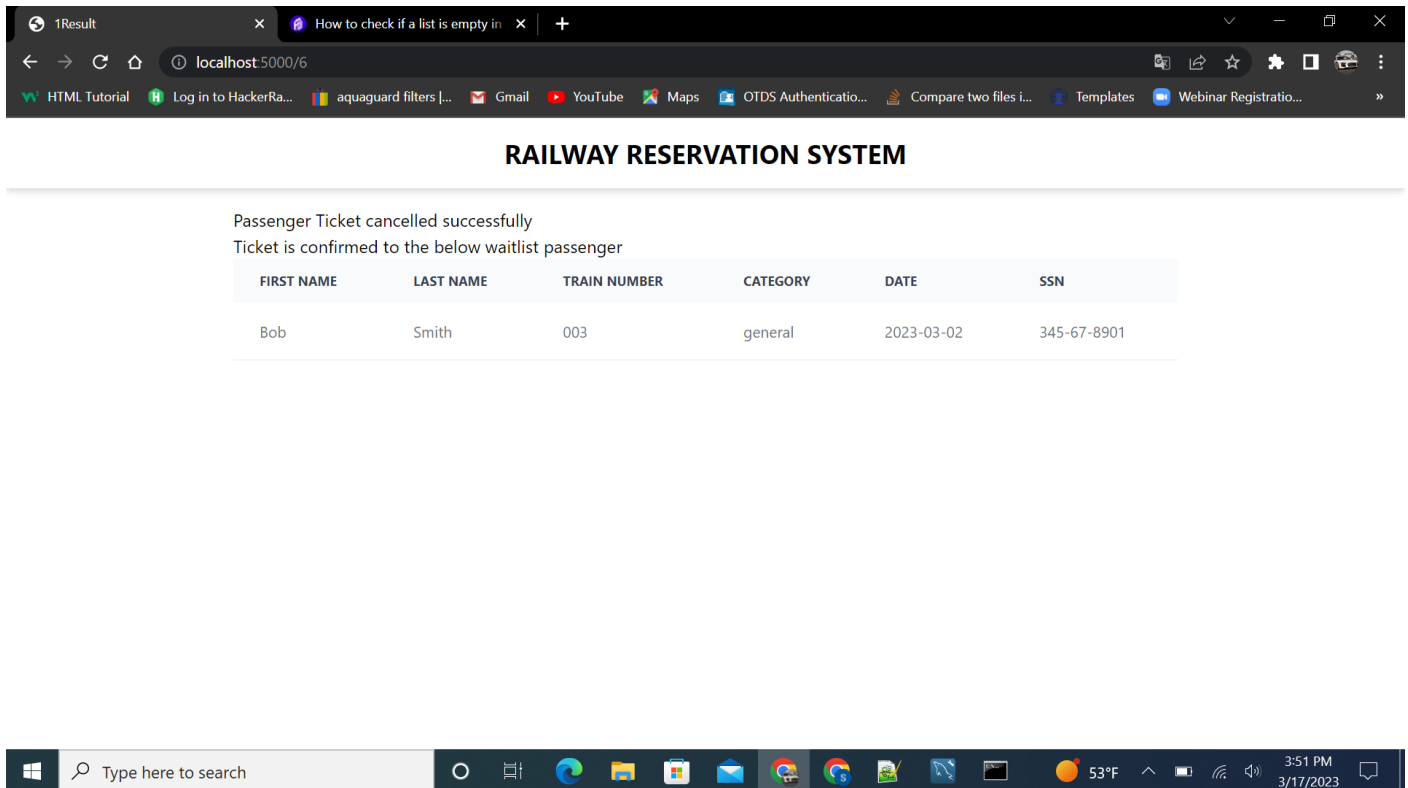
1Result
How to check if a list is empty in
localhost:5000/6
HTML Tutorial
Log in to HackerRa...
aquaguard filters |...
Gmail
YouTube
Maps
OTDS Authenticatio...
Compare two files i...
Templates
Webinar Registratio...
»

RAILWAY RESERVATION SYSTEM

Passenger Ticket cancelled successfully
Ticket is confirmed to the below waitlist passenger

| FIRST NAME | LAST NAME | TRAIN NUMBER | CATEGORY | DATE | SSN |
|---|---|---|---|---|---|
| Bob | Smith | 003 | general | 2023-03-02 | 345-67-8901 |

Type here to search
53°F
3:51 PM
3/17/2023